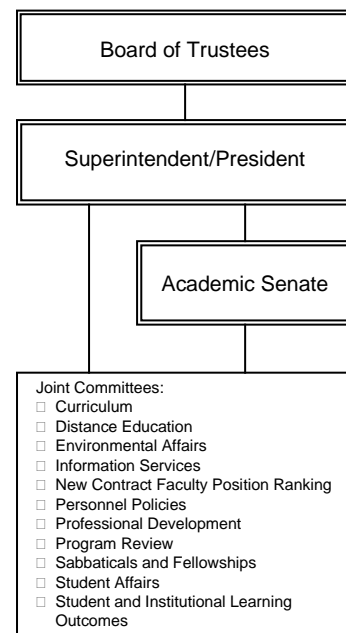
Board of Trustees

Superintendent/President

Academic Senate

Joint Committees:
□ Curriculum
□ Distance Education
□ Environmental Affairs
□ Information Services
□ New Contract Faculty Position Ranking
□ Personnel Policies
□ Professional Development
□ Program Review
□ Sabbaticals and Fellowships
□ Student Affairs
□ Student and Institutional Learning Outcomes